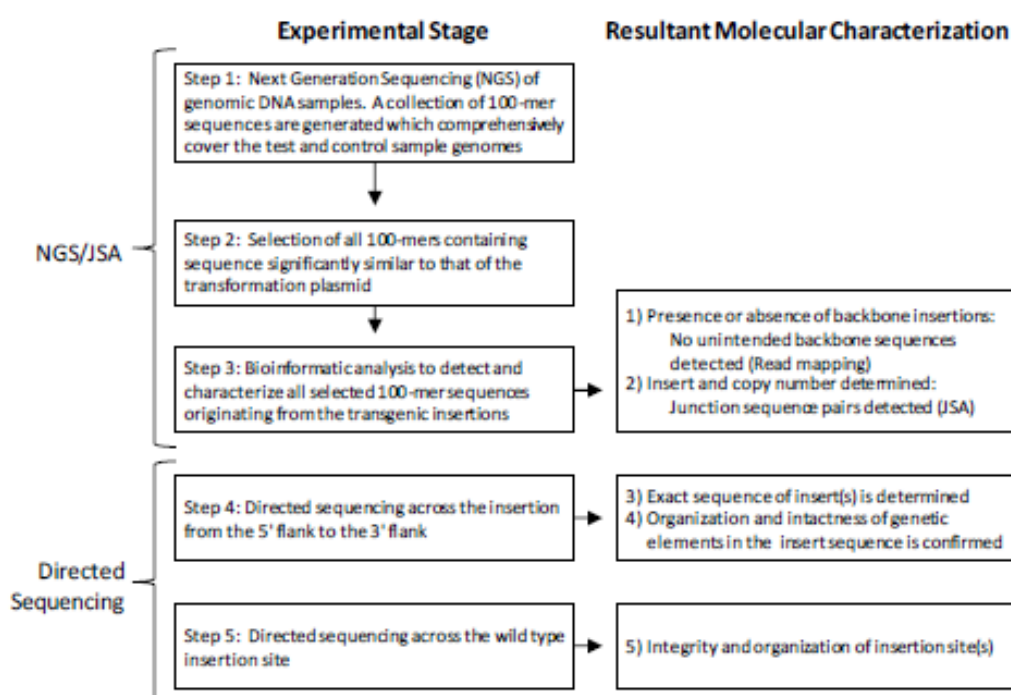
Experimental Stage

Resultant Molecular Characterization

NGS/JSA

Step 1: Next Generation Sequencing (NGS) of genomic DNA samples. A collection of 100-mer sequences are generated which comprehensively cover the test and control sample genomes

Step 2: Selection of all 100-mers containing sequence significantly similar to that of the transformation plasmid

Step 3: Bioinformatic analysis to detect and characterize all selected 100-mer sequences originating from the transgenic insertions

1) Presence or absence of backbone insertions: No unintended backbone sequences detected (Read mapping)
2) Insert and copy number determined: Junction sequence pairs detected (JSA)

Directed Sequencing

Step 4: Directed sequencing across the insertion from the 5' flank to the 3' flank

3) Exact sequence of insert(s) is determined
4) Organization and intactness of genetic elements in the insert sequence is confirmed

Step 5: Directed sequencing across the wild type insertion site

5) Integrity and organization of insertion site(s)